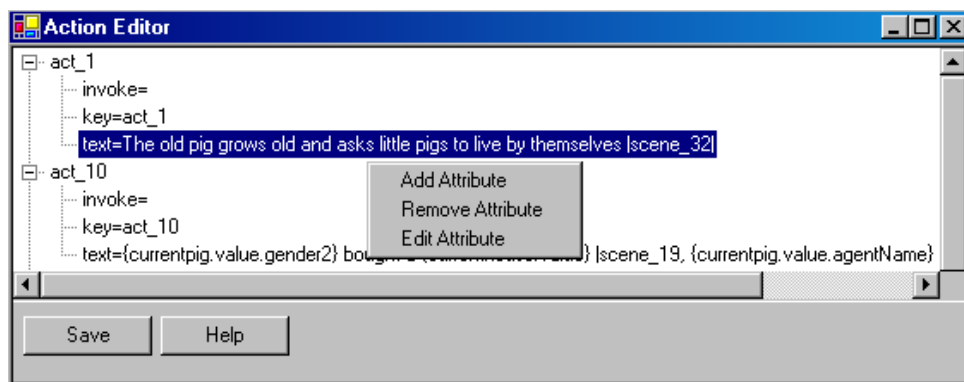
Action Editor

act_1
invoke=
key=act_1
text=The old pig grows old and asks little pigs to live by themselves |scene_32|
act_10
invoke=
key=act_10
text={currentpig.value.gender2} bought a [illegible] |scene_19, {currentpig.value.agentName}

Add Attribute
Remove Attribute
Edit Attribute

Save
Help